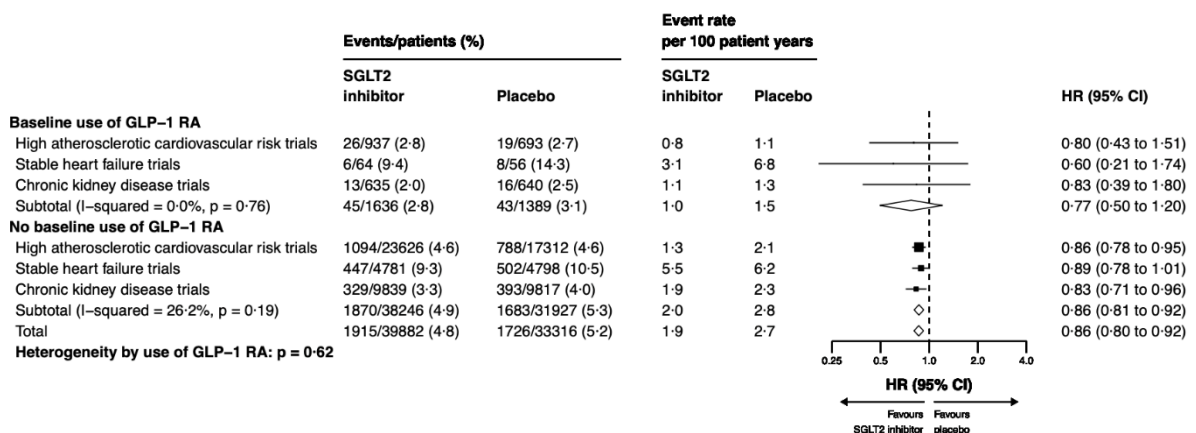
| | Events/patients (%) | | Event rate per 100 patient years | | | |
|---|---|---|---|---|---|---|
| | SGLT2 inhibitor | Placebo | SGLT2 inhibitor | Placebo | | HR (95% CI) |
| **Baseline use of GLP–1 RA** | | | | | | |
| High atherosclerotic cardiovascular risk trials | 26/937 (2·8) | 19/693 (2·7) | 0·8 | 1·1 | | 0·80 (0·43 to 1·51) |
| Stable heart failure trials | 6/64 (9·4) | 8/56 (14·3) | 3·1 | 6·8 | | 0·60 (0·21 to 1·74) |
| Chronic kidney disease trials | 13/635 (2·0) | 16/640 (2·5) | 1·1 | 1·3 | | 0·83 (0·39 to 1·80) |
| Subtotal (I–squared = 0·0%, p = 0·76) | 45/1636 (2·8) | 43/1389 (3·1) | 1·0 | 1·5 | | 0·77 (0·50 to 1·20) |
| **No baseline use of GLP–1 RA** | | | | | | |
| High atherosclerotic cardiovascular risk trials | 1094/23626 (4·6) | 788/17312 (4·6) | 1·3 | 2·1 | | 0·86 (0·78 to 0·95) |
| Stable heart failure trials | 447/4781 (9·3) | 502/4798 (10·5) | 5·5 | 6·2 | | 0·89 (0·78 to 1·01) |
| Chronic kidney disease trials | 329/9839 (3·3) | 393/9817 (4·0) | 1·9 | 2·3 | | 0·83 (0·71 to 0·96) |
| Subtotal (I–squared = 26·2%, p = 0·19) | 1870/38246 (4·9) | 1683/31927 (5·3) | 2·0 | 2·8 | | 0·86 (0·81 to 0·92) |
| Total | 1915/39882 (4·8) | 1726/33316 (5·2) | 1·9 | 2·7 | | 0·86 (0·80 to 0·92) |

**Heterogeneity by use of GLP–1 RA: p = 0·62**

0.25 0.5 1.0 2.0 4.0

HR (95% CI)

Favours SGLT2 inhibitor Favours placebo